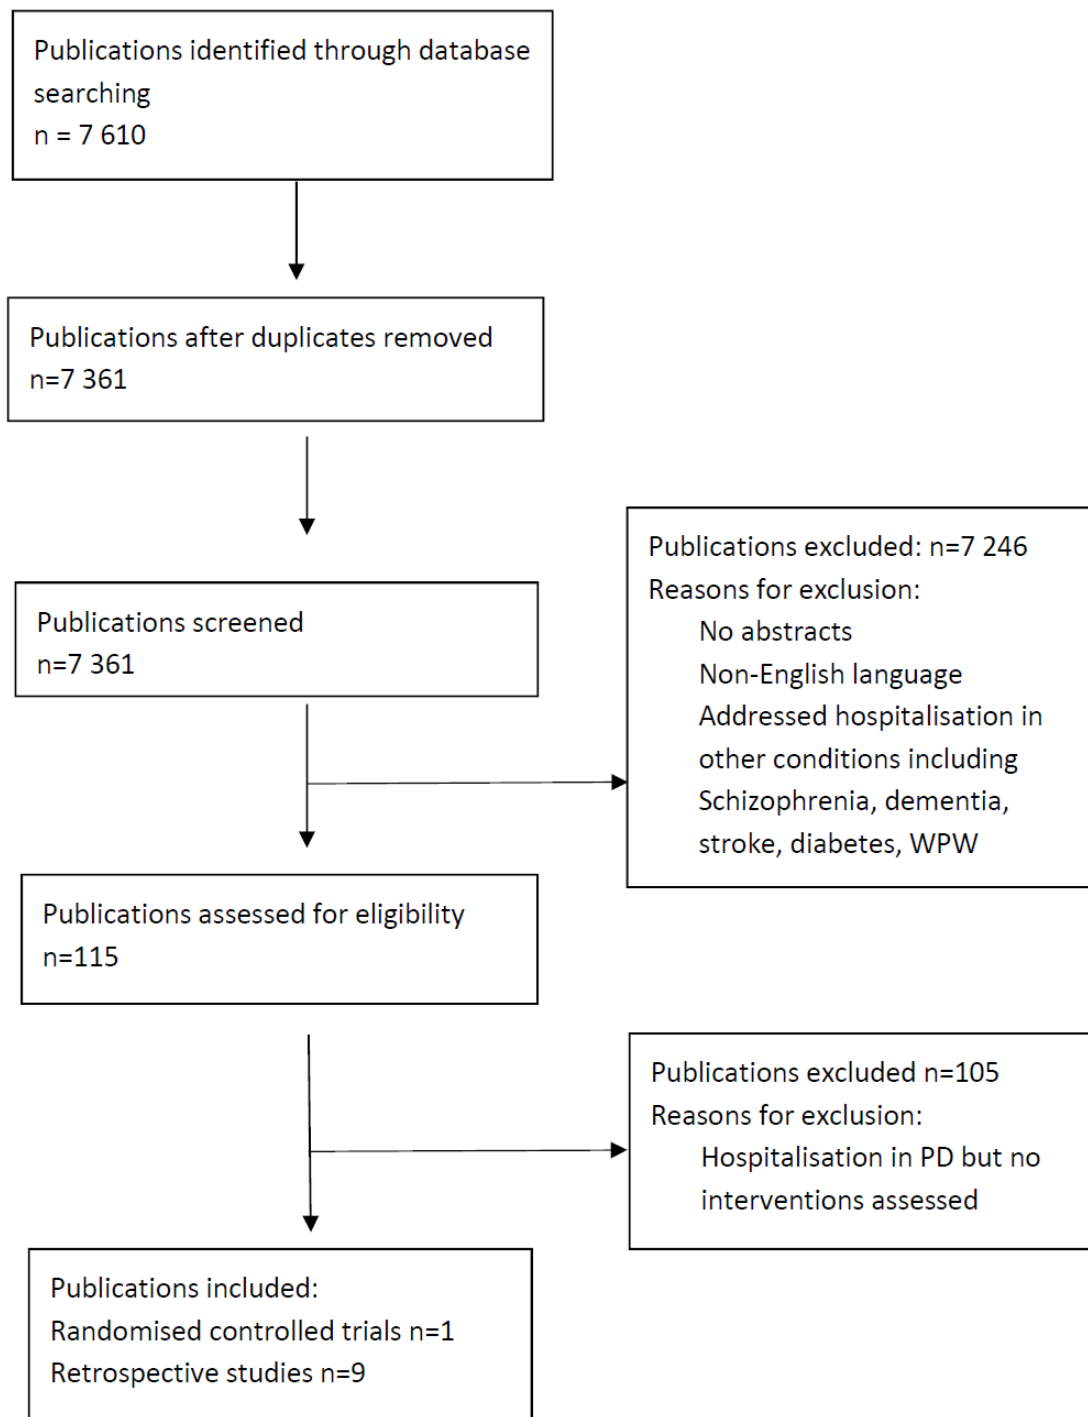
Publications identified through database searching
n = 7 610

Publications after duplicates removed
n=7 361

Publications screened
n=7 361

Publications excluded: n=7 246
Reasons for exclusion:
No abstracts
Non-English language
Addressed hospitalisation in other conditions including Schizophrenia, dementia, stroke, diabetes, WPW

Publications assessed for eligibility
n=115

Publications excluded n=105
Reasons for exclusion:
Hospitalisation in PD but no interventions assessed

Publications included:
Randomised controlled trials n=1
Retrospective studies n=9